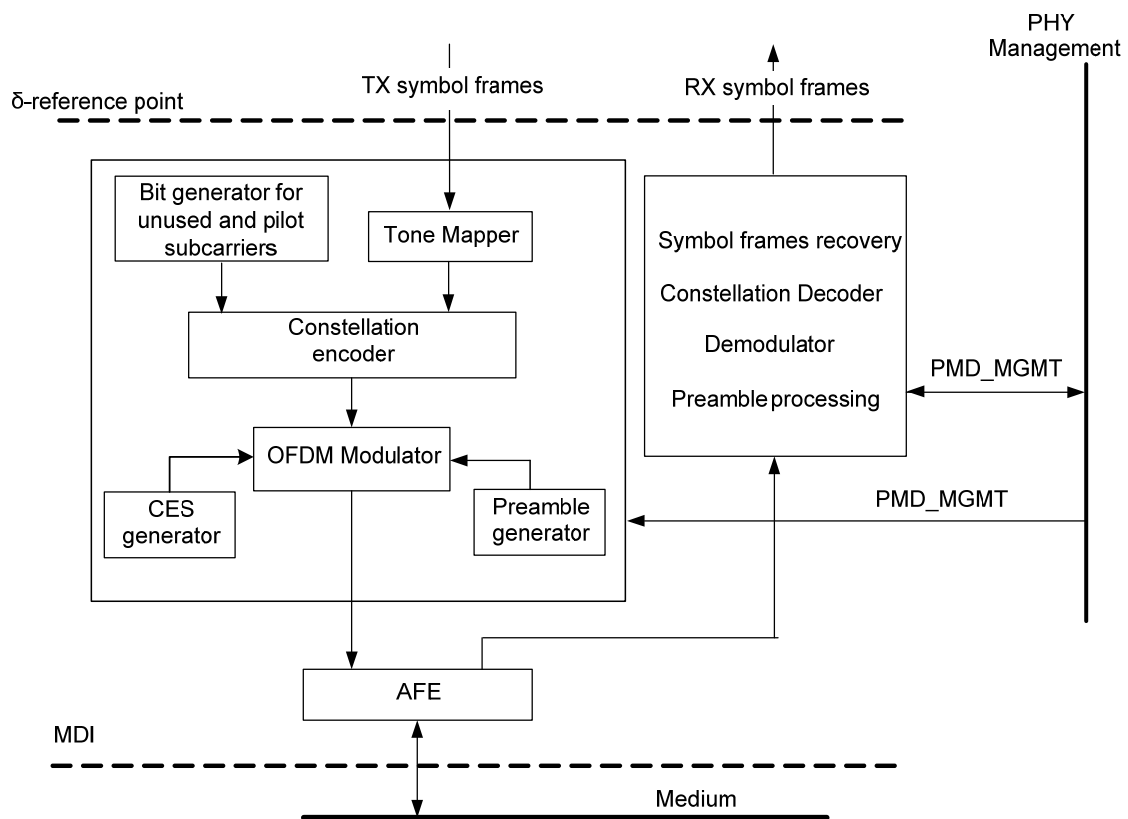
PHY Management

δ-reference point

TX symbol frames

RX symbol frames

Bit generator for unused and pilot subcarriers

Tone Mapper

Constellation encoder

OFDM Modulator

CES generator

Preamble generator

Symbol frames recovery

Constellation Decoder

Demodulator

Preamble processing

PMD_MGMT

PMD_MGMT

AFE

MDI

Medium